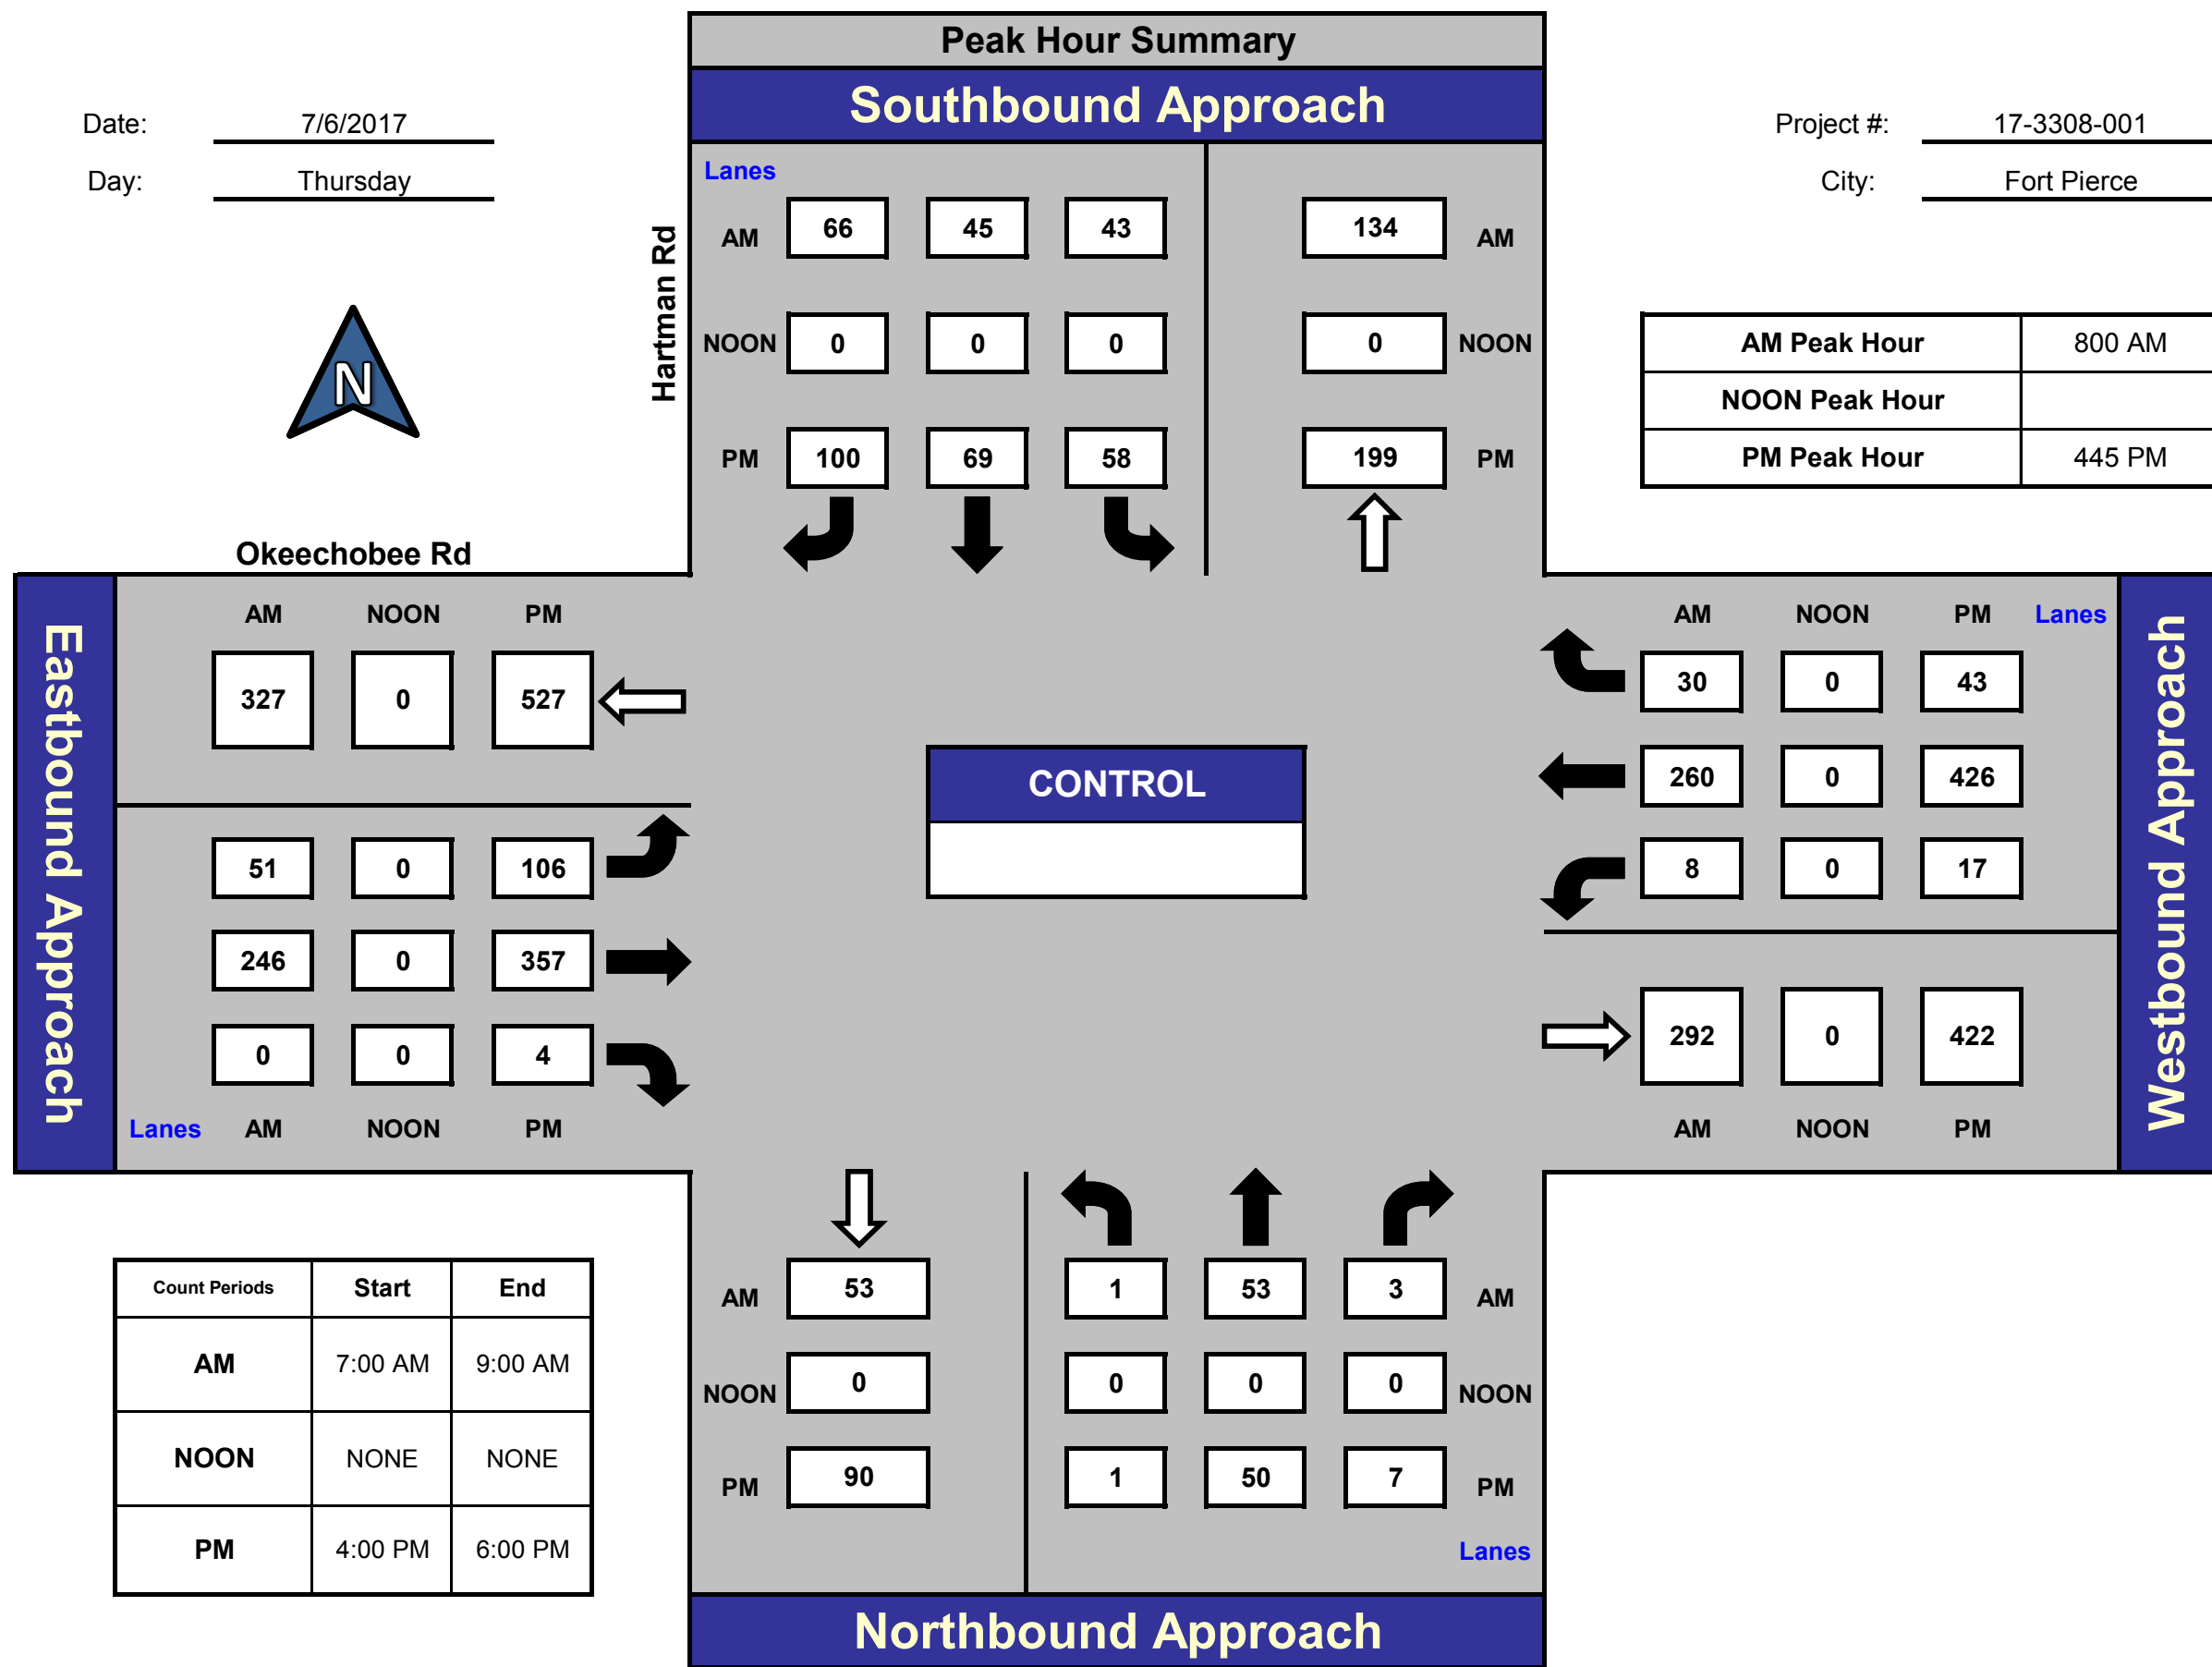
Peak Hour Summary

Southbound Approach

Date: 7/6/2017

Day: Thursday

Project #: 17-3308-001

City: Fort Pierce

Hartman Rd

Lanes

AM 66 45 43 134 AM

NOON 0 0 0 0 NOON

PM 100 69 58 199 PM

N

| AM Peak Hour | 800 AM |
|---|---|
| NOON Peak Hour | |
| PM Peak Hour | 445 PM |

Okeechobee Rd

Eastbound Approach

AM NOON PM

327 0 527

51 0 106

246 0 357

0 0 4

Lanes AM NOON PM

CONTROL

Westbound Approach

AM NOON PM Lanes

30 0 43

260 0 426

8 0 17

292 0 422

AM NOON PM

| Count Periods | Start | End |
|---|---|---|
| AM | 7:00 AM | 9:00 AM |
| NOON | NONE | NONE |
| PM | 4:00 PM | 6:00 PM |

AM 53 1 53 3 AM

NOON 0 0 0 0 NOON

PM 90 1 50 7 PM

Lanes

Northbound Approach